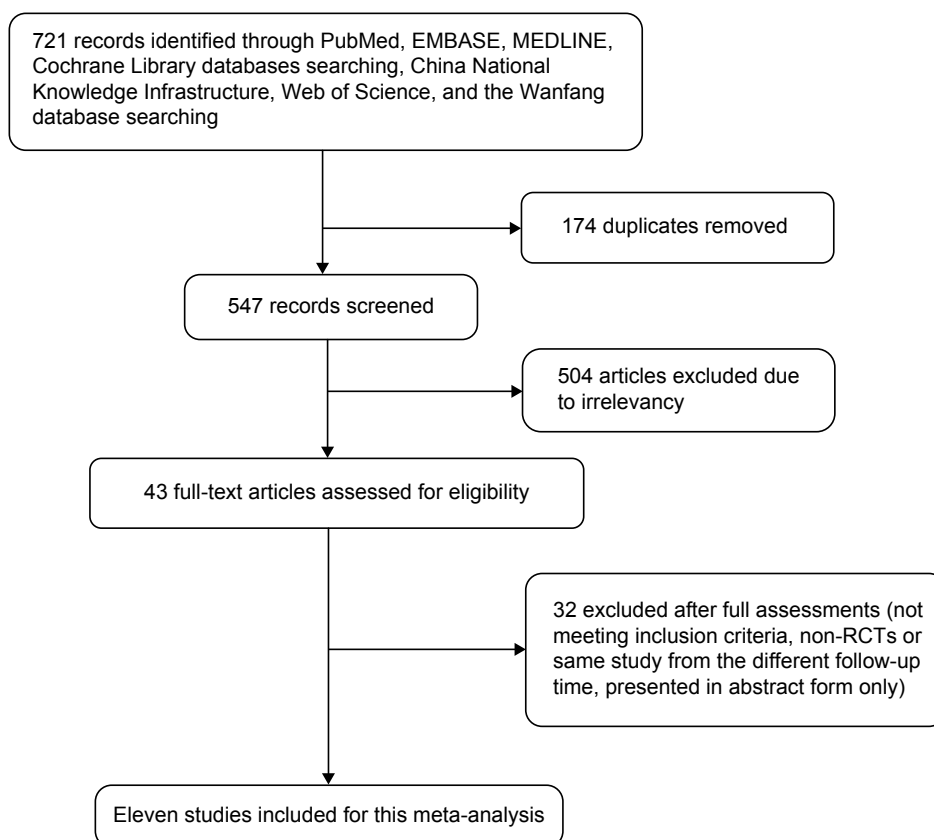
721 records identified through PubMed, EMBASE, MEDLINE, Cochrane Library databases searching, China National Knowledge Infrastructure, Web of Science, and the Wanfang database searching

174 duplicates removed

547 records screened

504 articles excluded due to irrelevancy

43 full-text articles assessed for eligibility

32 excluded after full assessments (not meeting inclusion criteria, non-RCTs or same study from the different follow-up time, presented in abstract form only)

Eleven studies included for this meta-analysis